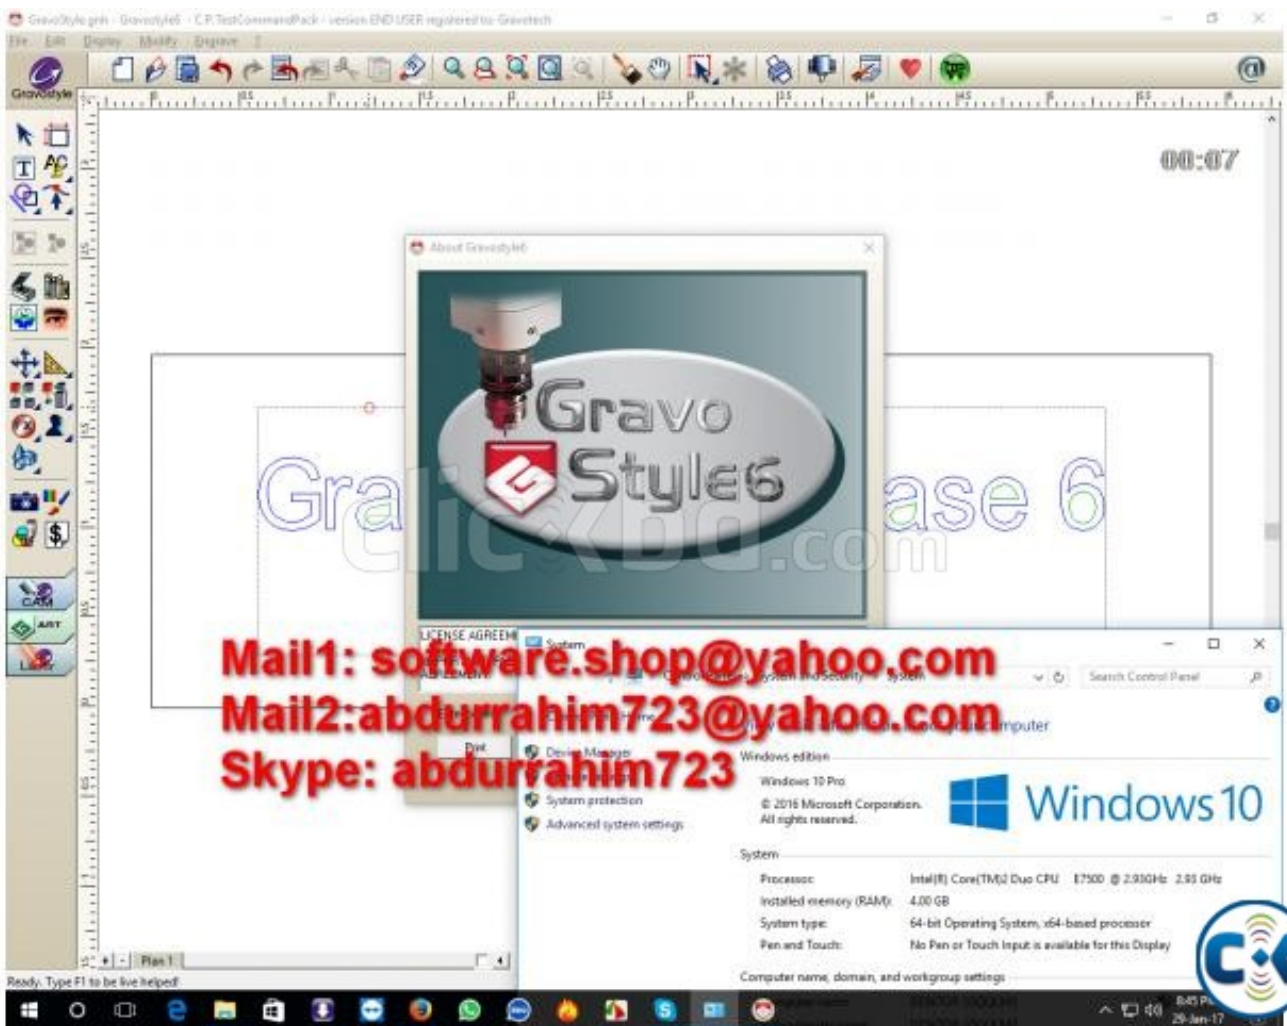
GravoStyle.gmh - GravoStyle6 - C.P.TestCommandPack - version END USER registered to: Gravotech

File Edit Display Modify Engrave ?

GravoStyle

00:07

About GravoStyle6

Gravo Style6

Gra ase 6

clickbd.com

LICENSE AGREEM

Print

System

Control Panel > System and Security > System

Search Control Panel

Device Manager

System protection

Advanced system settings

Windows edition

Windows 10 Pro

© 2016 Microsoft Corporation. All rights reserved.

Windows 10

System

Processor: Intel(R) Core(TM)2 Duo CPU E7500 @ 2.93GHz 2.93 GHz

Installed memory (RAM): 4.00 GB

System type: 64-bit Operating System, x64-based processor

Pen and Touch: No Pen or Touch Input is available for this Display

Computer name, domain, and workgroup settings

Mail1: software.shop@yahoo.com
Mail2:abdurrahim723@yahoo.com
Skype: abdurrahim723

Plan 1

Ready. Type F1 to be live helped!

8:45 PM
29-Jan-17